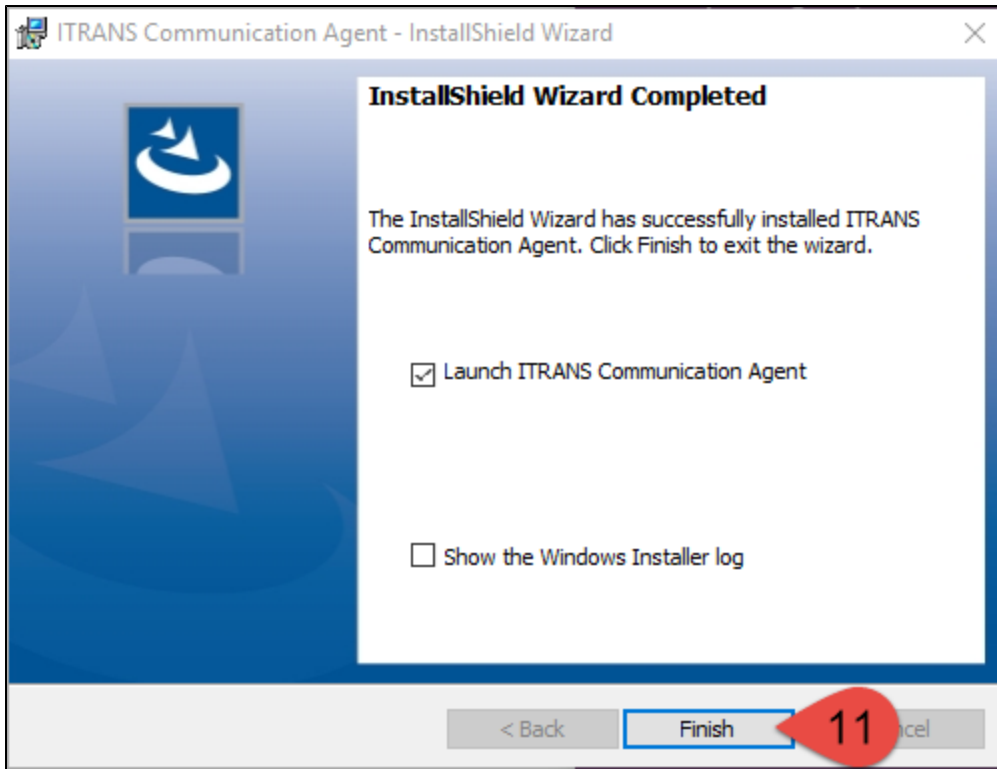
ITRANS Communication Agent - InstallShield Wizard

×

InstallShield Wizard Completed

The InstallShield Wizard has successfully installed ITRANS Communication Agent. Click Finish to exit the wizard.

Launch ITRANS Communication Agent

Show the Windows Installer log

< Back

Finish

11

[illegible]ncel